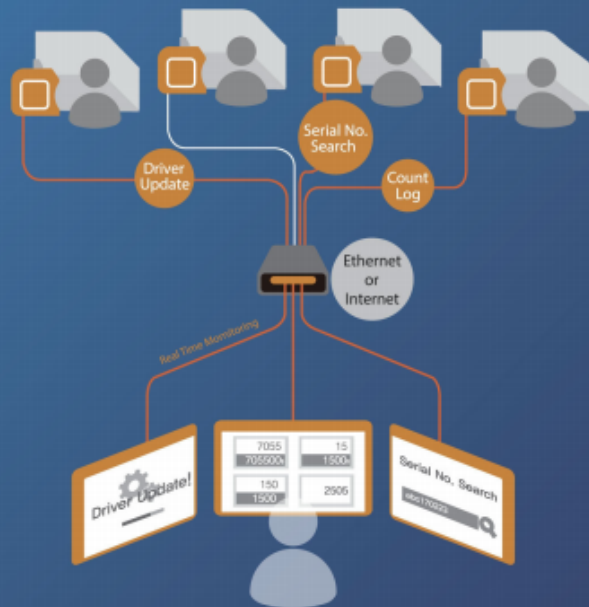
Serial No. Search

Driver Update

Count Log

Ethernet or Internet

Real Time Monitoring

Driver Update!

| 7055 | 15 |
|---|---|
| 705500 | 1500 |
| 150 | 2505 |
| 1500 | |

Serial No. Search

abc170222